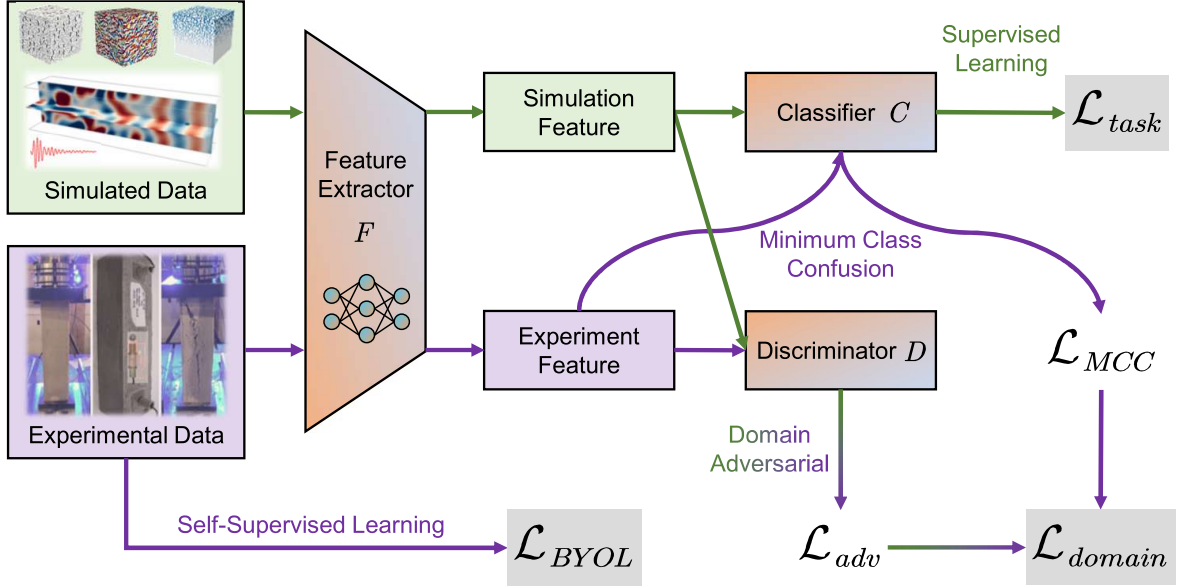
Simulated Data

Experimental Data

Feature Extractor $F$

Simulation Feature

Experiment Feature

Classifier $C$

Discriminator $D$

Supervised Learning

$\mathcal{L}_{task}$

Minimum Class Confusion

$\mathcal{L}_{MCC}$

Domain Adversarial

$\mathcal{L}_{adv}$

$\mathcal{L}_{domain}$

Self-Supervised Learning

$\mathcal{L}_{BYOL}$